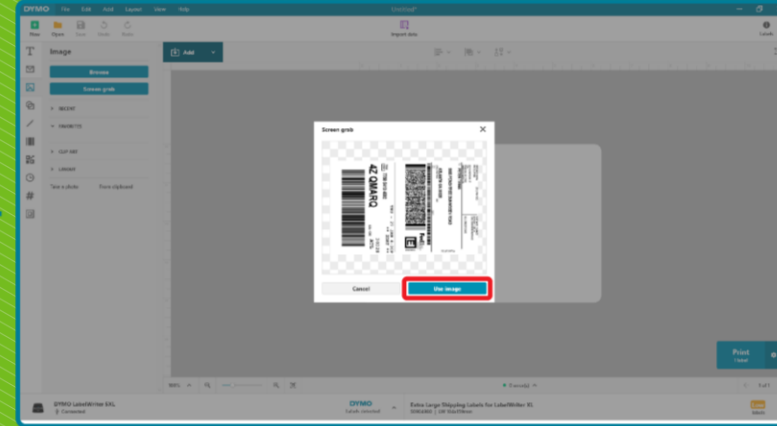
DYMO File Edit Add Layout View Help

Untitled*

New Open Save Undo Redo

Import data

Labels

Image

Add

Browse

Screen grab

RECENT

FAVORITES

CLIP ART

LIBRARY

Take a photo

From clipboard

Screen grab

4Z OMARQ

Cancel

Use image

Print
1 label

DYMO LabelWriter 5XL
Connected

DYMO

Extra Large Shipping Labels for LabelWriter XL